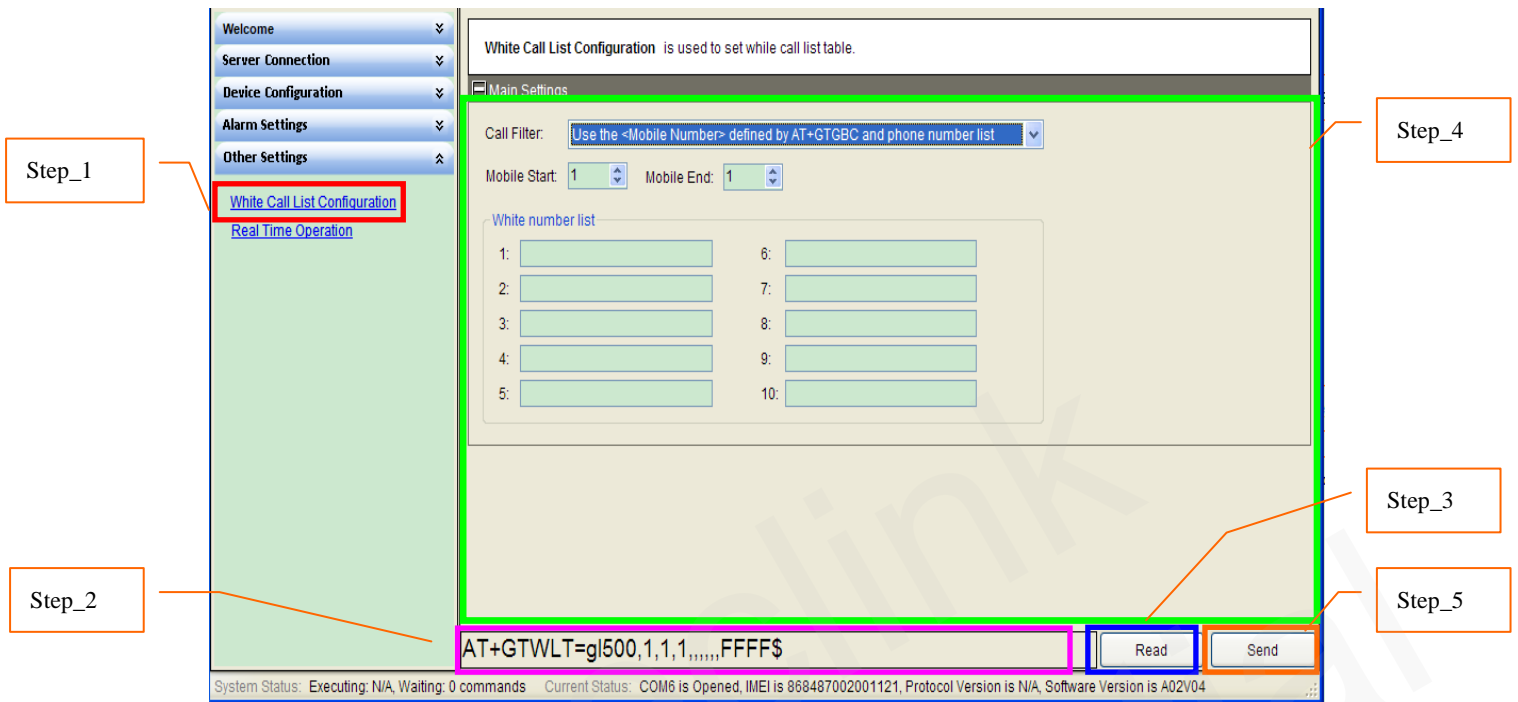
Welcome
Server Connection
Device Configuration
Alarm Settings
Other Settings

Step_1

White Call List Configuration
Real Time Operation

White Call List Configuration is used to set while call list table.

Main Settings

Step_4

Call Filter: Use the <Mobile Number> defined by AT+GTGBC and phone number list

Mobile Start: 1 Mobile End: 1

White number list

1:
2:
3:
4:
5:
6:
7:
8:
9:
10:

Step_3

Step_2

Step_5

AT+GTWLT=gl500,1,1,1,,,,,,FFFF$

Read

Send

System Status: Executing: N/A, Waiting: 0 commands Current Status: COM6 is Opened, IMEI is 868487002001121, Protocol Version is N/A, Software Version is A02V04

link